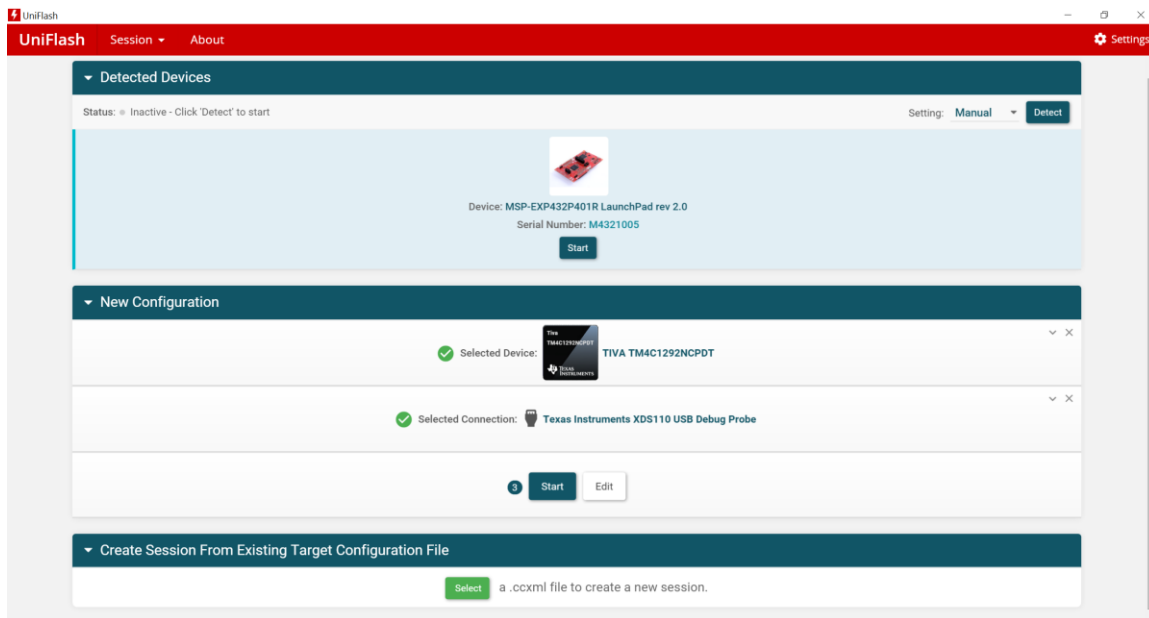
UniFlash

UniFlash Session About Settings

Detected Devices

Status: Inactive - Click 'Detect' to start

Setting: Manual Detect

Device: MSP-EXP432P401R LaunchPad rev 2.0

Serial Number: M4321005

Start

New Configuration

Selected Device: Tiva TM4C1292NCPDT TEXAS INSTRUMENTS TIVA TM4C1292NCPDT

Selected Connection: Texas Instruments XDS110 USB Debug Probe

3 Start Edit

Create Session From Existing Target Configuration File

Select a .ccxml file to create a new session.